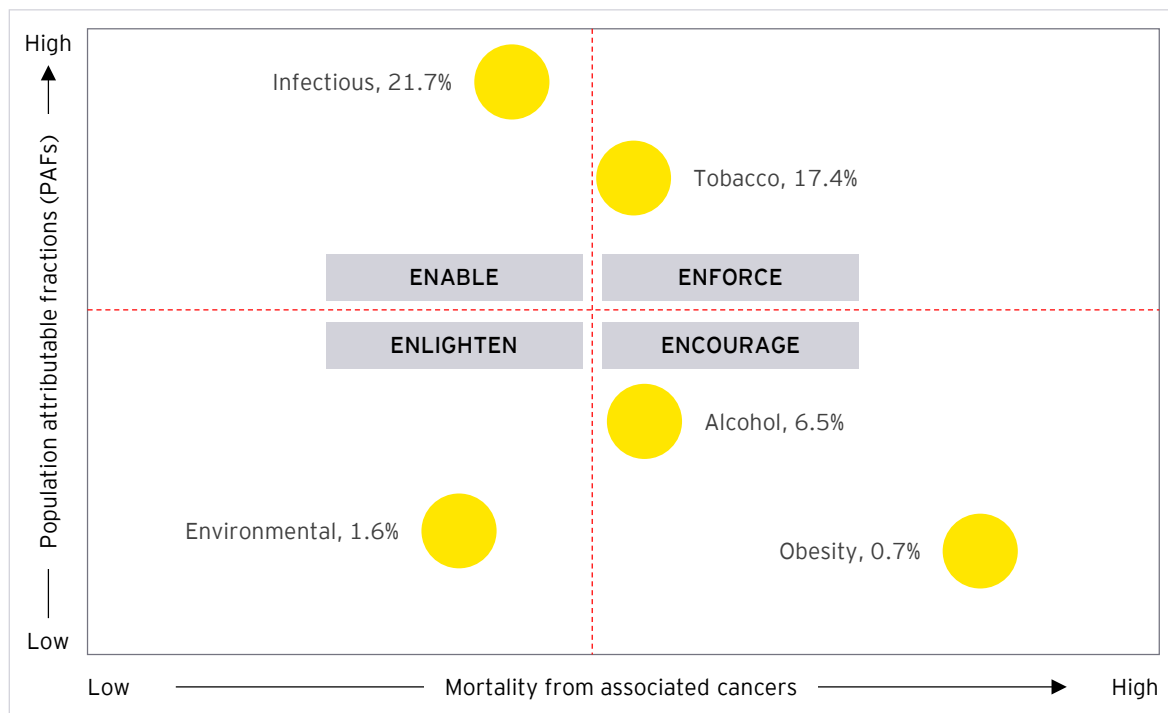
High

Population attributable fractions (PAFs)

Low

Infectious, 21.7%

Tobacco, 17.4%

ENABLE

ENFORCE

ENLIGHTEN

ENCOURAGE

Alcohol, 6.5%

Environmental, 1.6%

Obesity, 0.7%

Low

Mortality from associated cancers

High